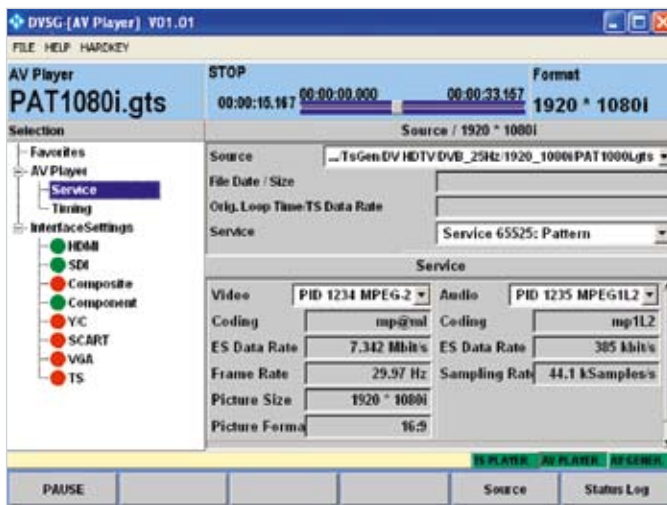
DVSG-[AV Player] V01.01

FILE HELP HARDKEY

AV Player
PAT1080i.gts

STOP
00:00:15.167 00:00:00.000 00:00:33.167

Format
1920 * 1080i

Selection
Favorites
AV Player
Service
Timing
InterfaceSettings
HDMI
SDI
Composite
Component
Y/C
SCART
VGA
TS

Source / 1920 * 1080i

| Source | ...TsGen\DVHDTV\DVB_25Hz\1920_1080i\PAT1080i.gts |
|---|---|
| File Date / Size | |
| Orig. Loop Time/TS Data Rate | |
| Service | Service 65525: Pattern |

Service

| Video | PID 1234 MPEG-2 | Audio | PID 1235 MPEG1L2 |
|---|---|---|---|
| Coding | mp@ml | Coding | mp1L2 |
| ES Data Rate | 7.342 Mbit/s | ES Data Rate | 385 kbit/s |
| Frame Rate | 29.97 Hz | Sampling Rate | 44.1 kSamples/s |
| Picture Size | 1920 * 1080i | | |
| Picture Format | 16:9 | | |

TS PLAYER AV PLAYER RF GENER

PAUSE Source Status Log